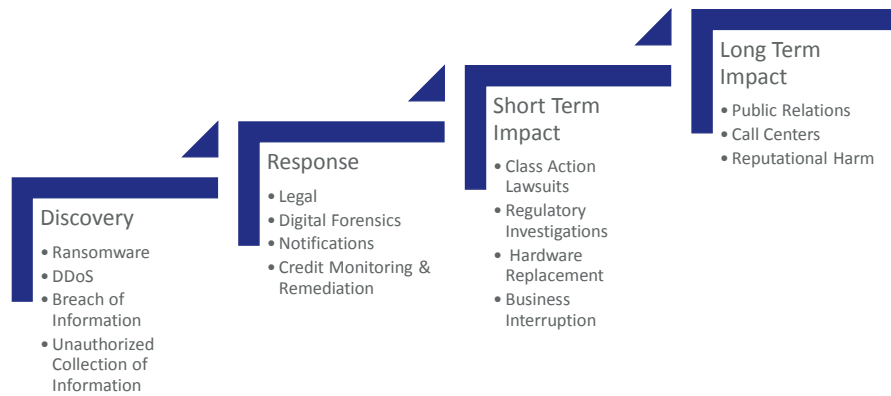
Discovery
• Ransomware
• DDoS
• Breach of Information
• Unauthorized Collection of Information

Response
• Legal
• Digital Forensics
• Notifications
• Credit Monitoring & Remediation

Short Term Impact
• Class Action Lawsuits
• Regulatory Investigations
• Hardware Replacement
• Business Interruption

Long Term Impact
• Public Relations
• Call Centers
• Reputational Harm